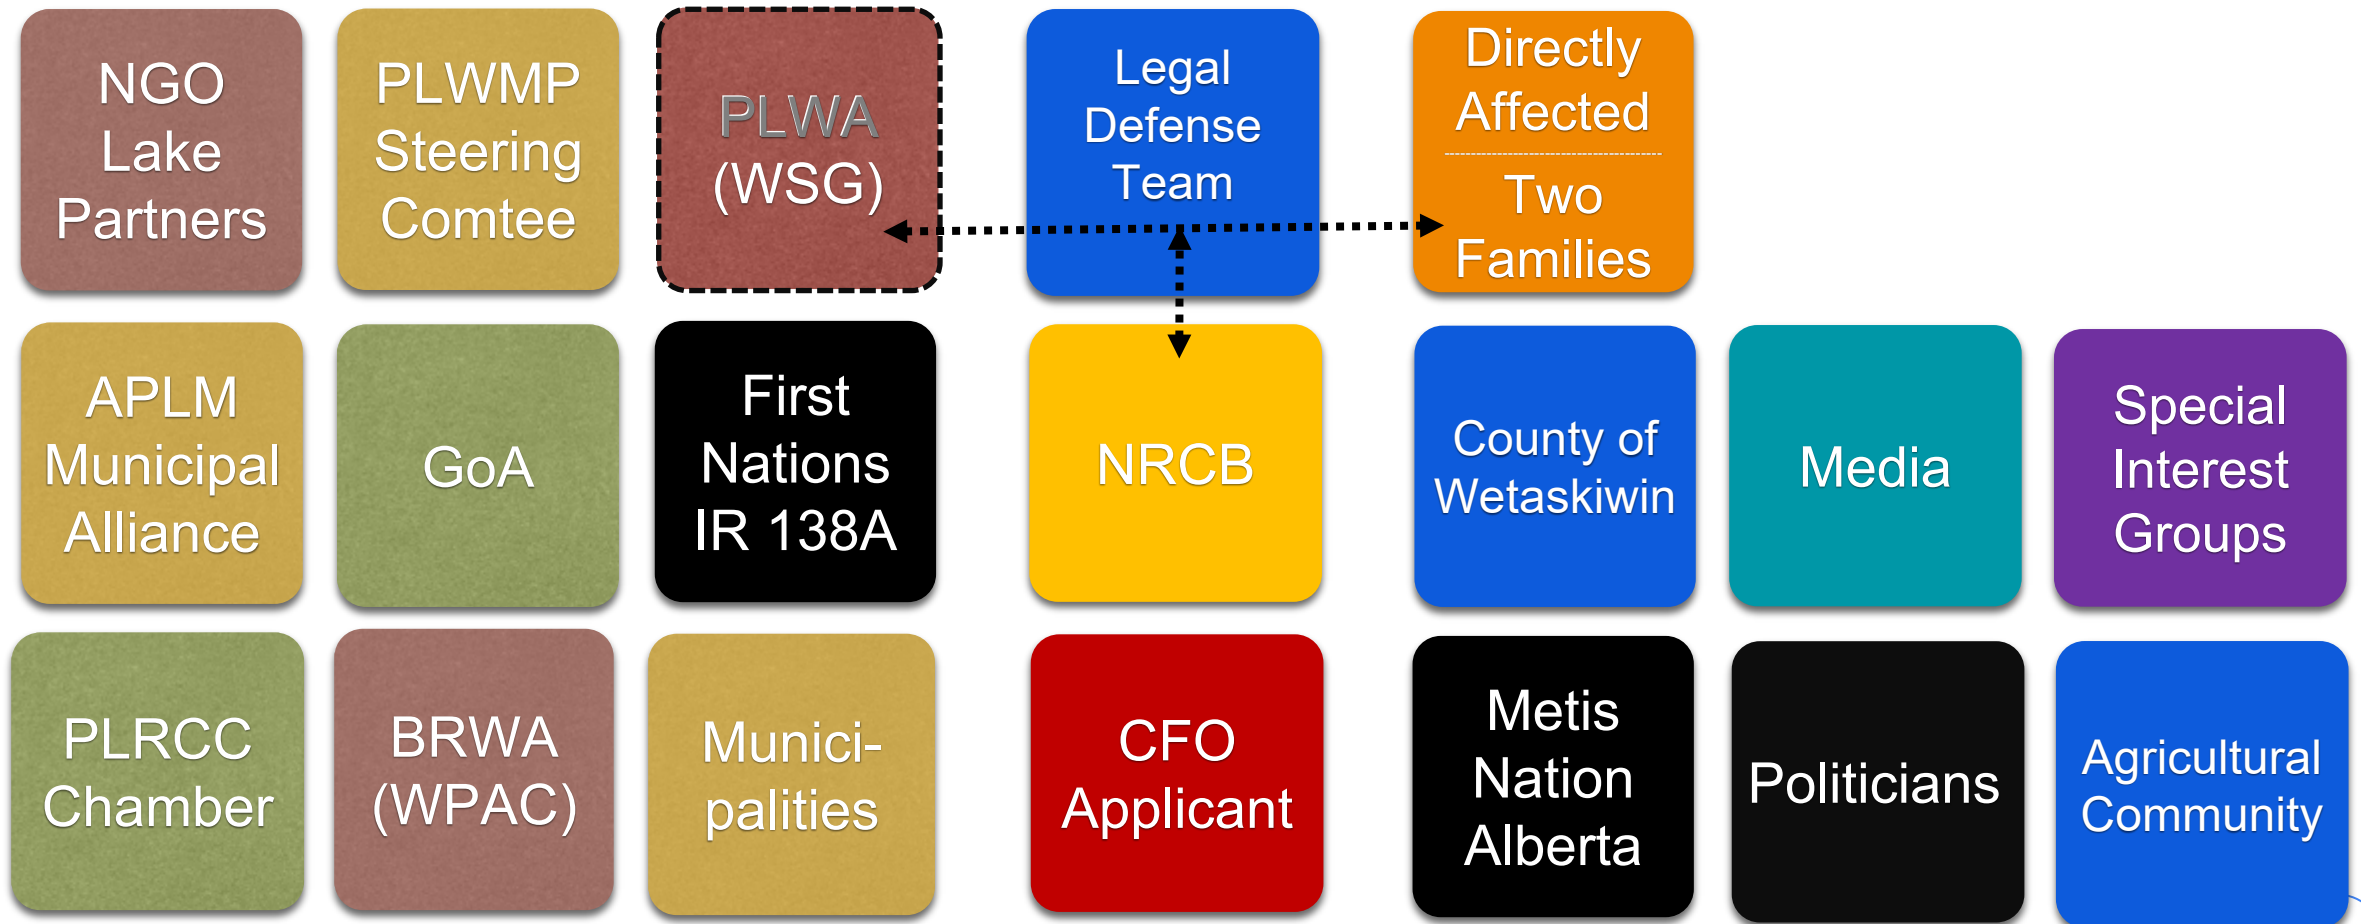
NGO Lake Partners

PLWMP Steering Comtee

PLWA (WSG)

Legal Defense Team

Directly Affected

Two Families

APLM Municipal Alliance

GoA

First Nations IR 138A

NRCB

County of Wetaskiwin

Media

Special Interest Groups

PLRCC Chamber

BRWA (WPAC)

Municipalities

CFO Applicant

Metis Nation Alberta

Politicians

Agricultural Community